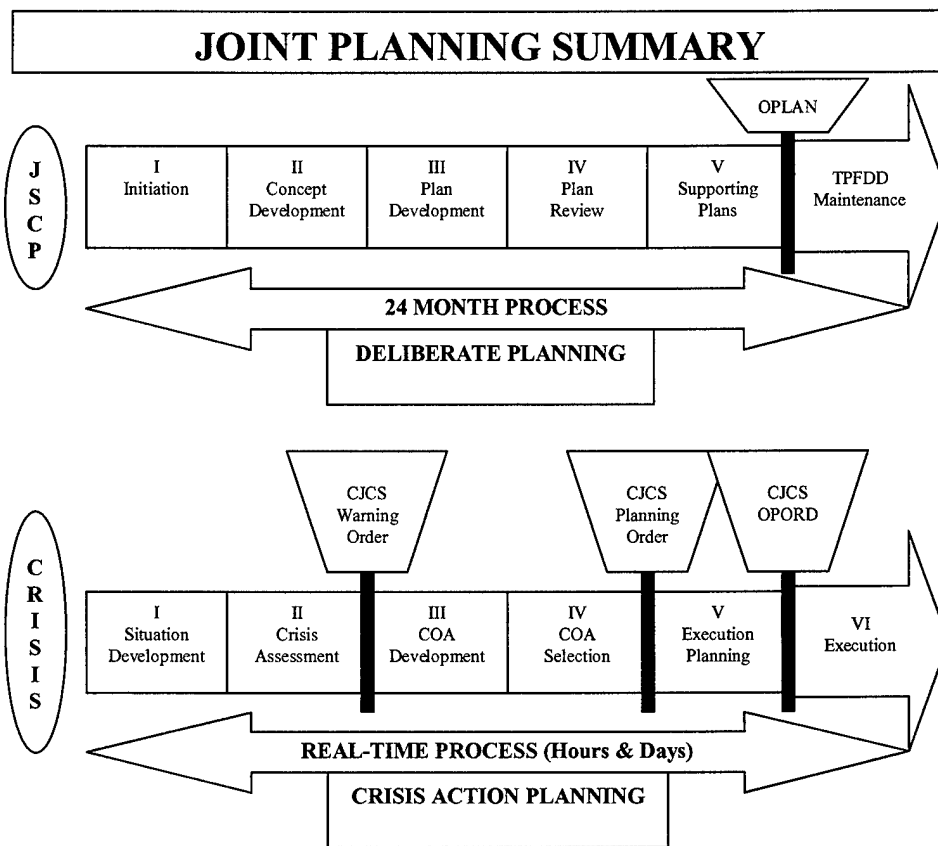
JOINT PLANNING SUMMARY

OPLAN

J
S
C
P

I
Initiation

II
Concept Development

III
Plan Development

IV
Plan Review

V
Supporting Plans

TPFDD Maintenance

24 MONTH PROCESS

DELIBERATE PLANNING

CJCS Warning Order

CJCS Planning Order

CJCS OPORD

C
R
I
S
I
S

I
Situation Development

II
Crisis Assessment

III
COA Development

IV
COA Selection

V
Execution Planning

VI
Execution

REAL-TIME PROCESS (Hours & Days)

CRISIS ACTION PLANNING